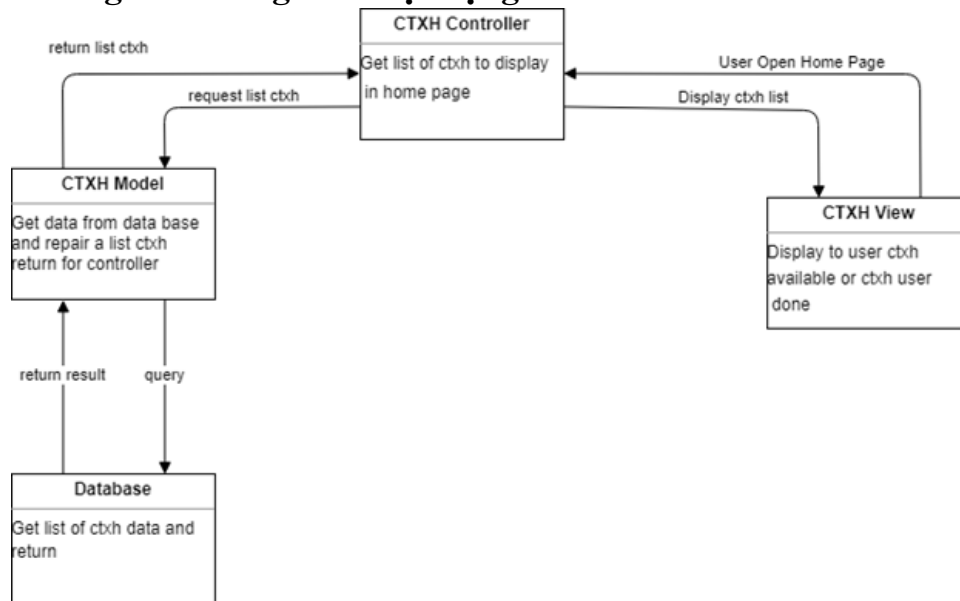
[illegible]

CTXH Controller

Get list of ctxh to display in home page

return list ctxh

request list ctxh

User Open Home Page

Display ctxh list

CTXH Model

Get data from data base and repair a list ctxh return for controller

CTXH View

Display to user ctxh available or ctxh user done

return result

query

Database

Get list of ctxh data and return